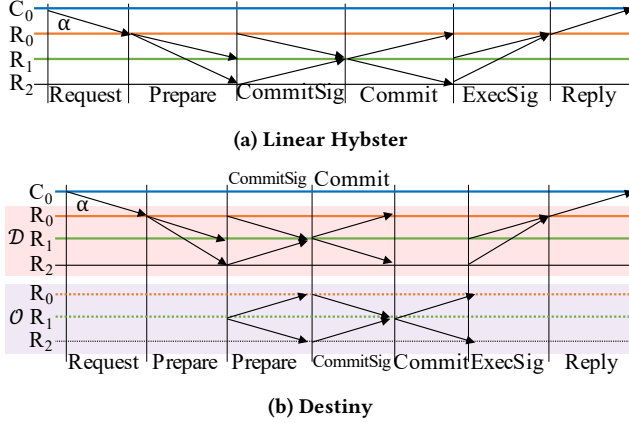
$C_0$
$R_0$
$R_1$
$R_2$
α
Request | Prepare | CommitSig | Commit | ExecSig | Reply

(a) Linear Hybster

$C_0$
$\mathcal{D}$ $R_0$
$R_1$
$R_2$
$\mathcal{O}$ $R_0$
$R_1$
$R_2$
α
CommitSig Commit
Request | Prepare | Prepare | CommitSig | Commit | ExecSig | Reply

(b) Destiny